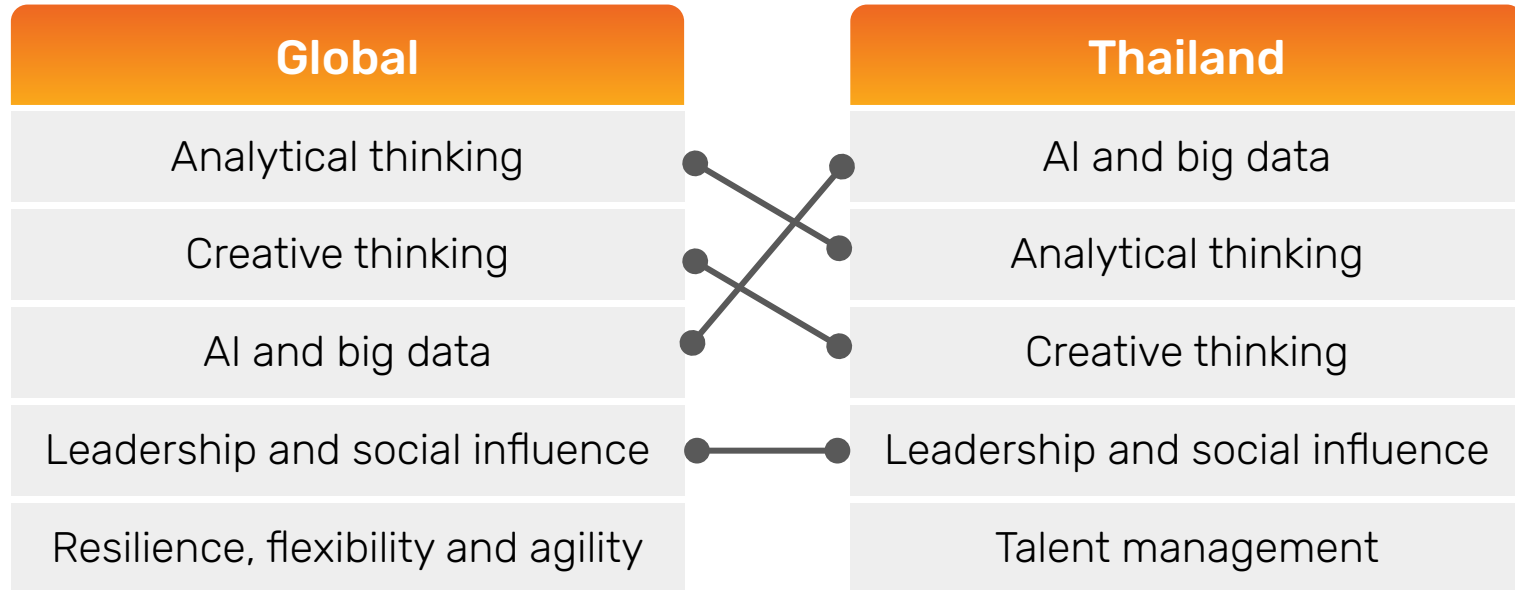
| Global | Thailand |
|---|---|
| Analytical thinking | AI and big data |
| Creative thinking | Analytical thinking |
| AI and big data | Creative thinking |
| Leadership and social influence | Leadership and social influence |
| Resilience, flexibility and agility | Talent management |